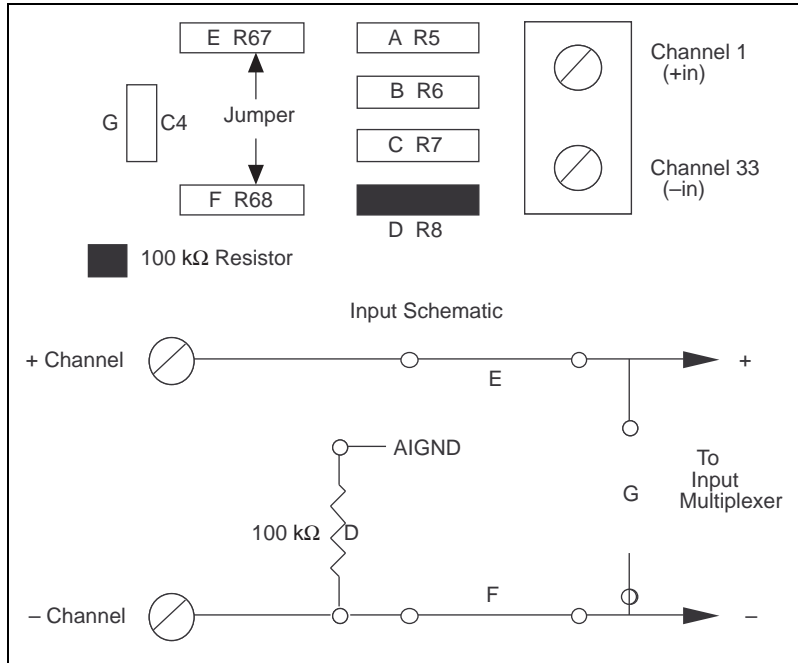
E R67

A R5

Channel 1 (+in)

B R6

G

C4

Jumper

C R7

Channel 33 (–in)

F R68

D R8

100 k$\Omega$ Resistor

Input Schematic

+ Channel

E

+

AIGND

To Input Multiplexer

G

100 k$\Omega$

D

F

– Channel

–